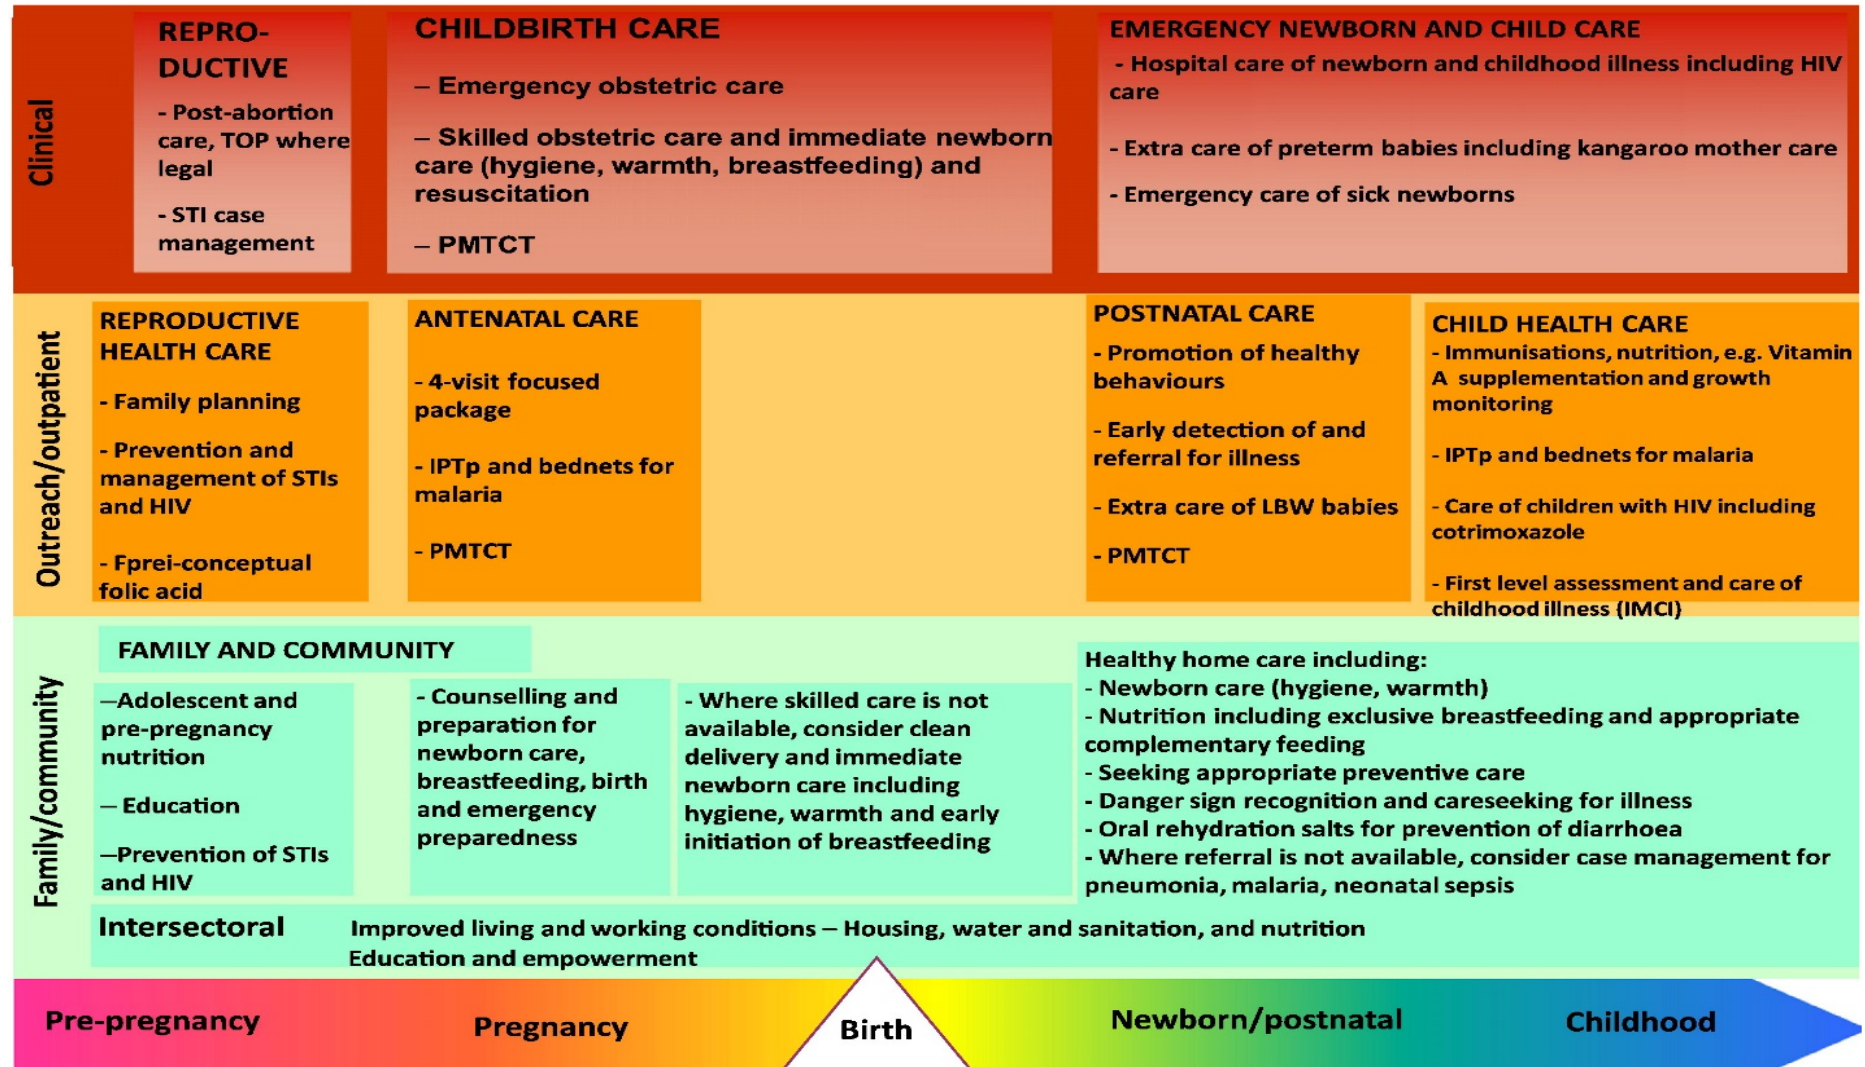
Clinical

REPRODUCTIVE

- Post-abortion care, TOP where legal

- STI case management

CHILDBIRTH CARE

– Emergency obstetric care

– Skilled obstetric care and immediate newborn care (hygiene, warmth, breastfeeding) and resuscitation

– PMTCT

EMERGENCY NEWBORN AND CHILD CARE

- Hospital care of newborn and childhood illness including HIV care

- Extra care of preterm babies including kangaroo mother care

- Emergency care of sick newborns

Outreach/outpatient

REPRODUCTIVE HEALTH CARE

- Family planning

- Prevention and management of STIs and HIV

- Fprei-conceptual folic acid

ANTENATAL CARE

- 4-visit focused package

- IPTp and bednets for malaria

- PMTCT

POSTNATAL CARE

- Promotion of healthy behaviours

- Early detection of and referral for illness

- Extra care of LBW babies

- PMTCT

CHILD HEALTH CARE

- Immunisations, nutrition, e.g. Vitamin A supplementation and growth monitoring

- IPTp and bednets for malaria

- Care of children with HIV including cotrimoxazole

- First level assessment and care of childhood illness (IMCI)

Family/community

FAMILY AND COMMUNITY

—Adolescent and pre-pregnancy nutrition

— Education

—Prevention of STIs and HIV

- Counselling and preparation for newborn care, breastfeeding, birth and emergency preparedness

- Where skilled care is not available, consider clean delivery and immediate newborn care including hygiene, warmth and early initiation of breastfeeding

Healthy home care including:
- Newborn care (hygiene, warmth)
- Nutrition including exclusive breastfeeding and appropriate complementary feeding
- Seeking appropriate preventive care
- Danger sign recognition and careseeking for illness
- Oral rehydration salts for prevention of diarrhoea
- Where referral is not available, consider case management for pneumonia, malaria, neonatal sepsis

Intersectoral

Improved living and working conditions – Housing, water and sanitation, and nutrition
Education and empowerment

Pre-pregnancy

Pregnancy

Birth

Newborn/postnatal

Childhood